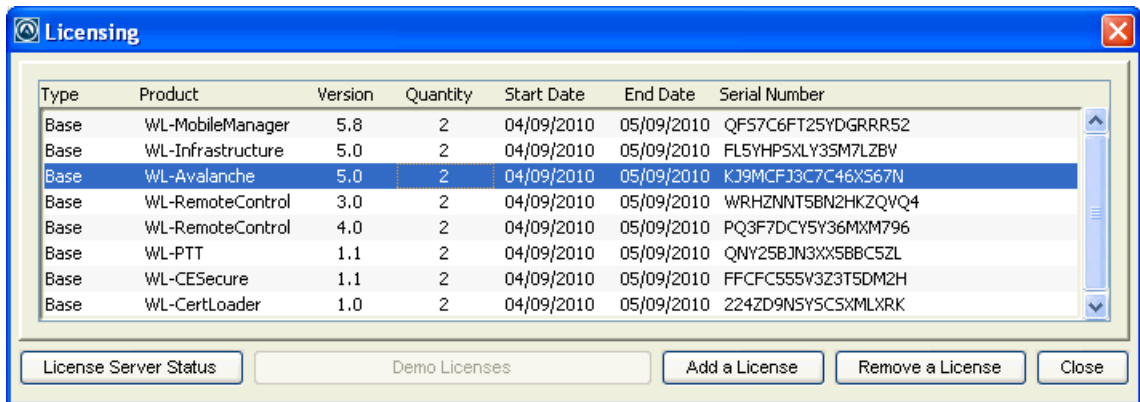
Licensing

| Type | Product | Version | Quantity | Start Date | End Date | Serial Number |
|---|---|---|---|---|---|---|
| Base | WL-MobileManager | 5.8 | 2 | 04/09/2010 | 05/09/2010 | QFS7C6FT25YDGRRR52 |
| Base | WL-Infrastructure | 5.0 | 2 | 04/09/2010 | 05/09/2010 | FL5YHPSXLY3SM7LZBV |
| Base | WL-Avalanche | 5.0 | 2 | 04/09/2010 | 05/09/2010 | KJ9MCFJ3C7C46XS67N |
| Base | WL-RemoteControl | 3.0 | 2 | 04/09/2010 | 05/09/2010 | WRHZNNT5BN2HKZQVQ4 |
| Base | WL-RemoteControl | 4.0 | 2 | 04/09/2010 | 05/09/2010 | PQ3F7DCY5Y36MXM796 |
| Base | WL-PTT | 1.1 | 2 | 04/09/2010 | 05/09/2010 | QNY25BJN3XX5BBC5ZL |
| Base | WL-CESecure | 1.1 | 2 | 04/09/2010 | 05/09/2010 | FFCFC555V3Z3T5DM2H |
| Base | WL-CertLoader | 1.0 | 2 | 04/09/2010 | 05/09/2010 | 224ZD9NSYSCSXMLXRK |

License Server Status
Demo Licenses
Add a License
Remove a License
Close